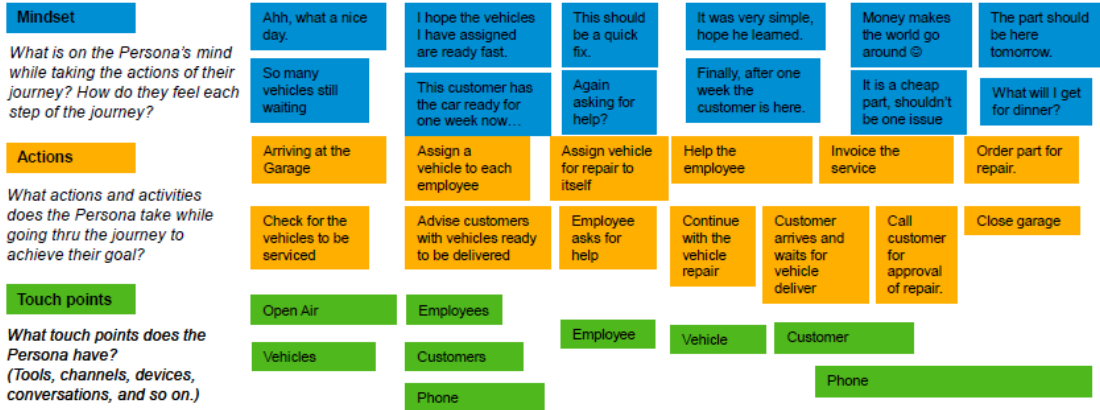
Mindset

What is on the Persona's mind while taking the actions of their journey? How do they feel each step of the journey?

Ahh, what a nice day.

So many vehicles still waiting

I hope the vehicles I have assigned are ready fast.

This customer has the car ready for one week now…

This should be a quick fix.

Again asking for help?

It was very simple, hope he learned.

Finally, after one week the customer is here.

Money makes the world go around ☺

It is a cheap part, shouldn't be one issue

The part should be here tomorrow.

What will I get for dinner?

Actions

What actions and activities does the Persona take while going thru the journey to achieve their goal?

Arriving at the Garage

Check for the vehicles to be serviced

Assign a vehicle to each employee

Advise customers with vehicles ready to be delivered

Assign vehicle for repair to itself

Employee asks for help

Help the employee

Continue with the vehicle repair

Invoice the service

Customer arrives and waits for vehicle deliver

Call customer for approval of repair.

Order part for repair.

Close garage

Touch points

What touch points does the Persona have? (Tools, channels, devices, conversations, and so on.)

Open Air

Vehicles

Employees

Customers

Phone

Employee

Vehicle

Customer

Phone